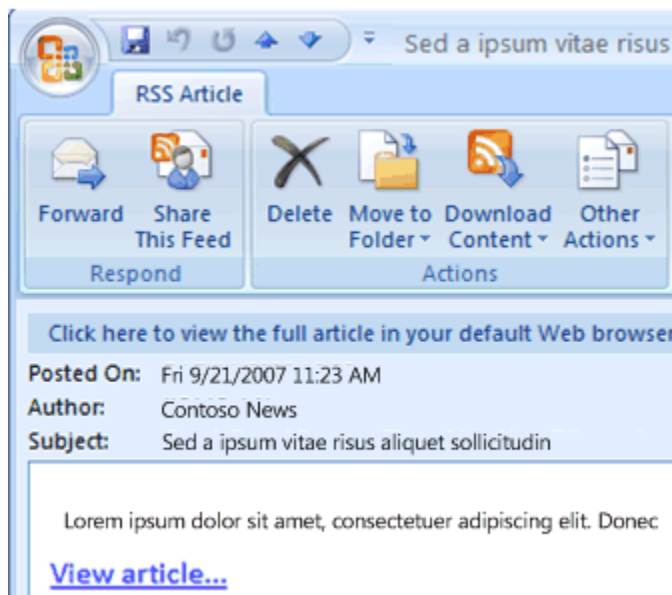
Sed a ipsum vitae risus

RSS Article

Forward

Share This Feed

Respond

Delete

Move to Folder

Download Content

Other Actions

Actions

Click here to view the full article in your default Web browser

Posted On: Fri 9/21/2007 11:23 AM

Author: Contoso News

Subject: Sed a ipsum vitae risus aliquet sollicitudin

Lorem ipsum dolor sit amet, consectetuer adipiscing elit. Donec

View article...